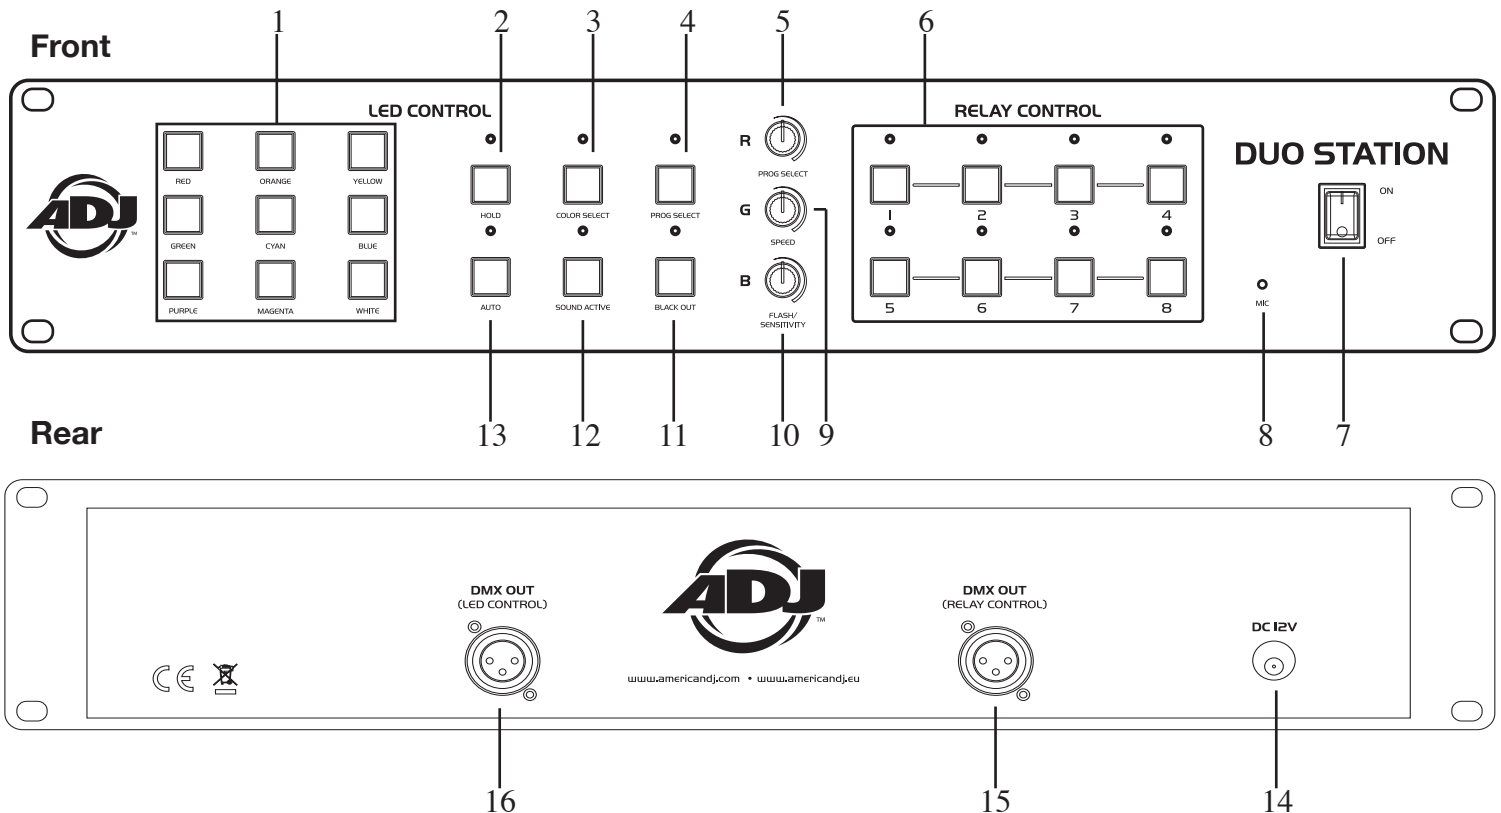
Front

1 2 3 4 5 6

LED CONTROL

RED ORANGE YELLOW
GREEN CYAN BLUE
PURPLE MAGENTA WHITE

ADJ™

HOLD COLOR SELECT PROG SELECT
AUTO SOUND ACTIVE BLACK OUT

R PROG SELECT
G SPEED
B FLASH/ SENSITIVITY

RELAY CONTROL

1 2 3 4
5 6 7 8

DUO STATION

ON
OFF

MIC

13 12 11 10 9 8 7

Rear

DMX OUT (LED CONTROL)

ADJ™

www.americandj.com • www.americandj.eu

DMX OUT (RELAY CONTROL)

DC 12V

CE

16 15 14